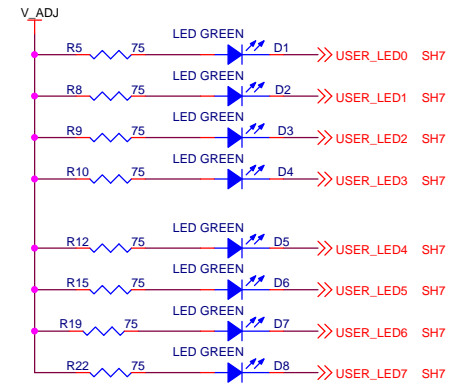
V_ADJ

R5 75 LED GREEN D1 USER_LED0 SH7

R8 75 LED GREEN D2 USER_LED1 SH7

R9 75 LED GREEN D3 USER_LED2 SH7

R10 75 LED GREEN D4 USER_LED3 SH7

R12 75 LED GREEN D5 USER_LED4 SH7

R15 75 LED GREEN D6 USER_LED5 SH7

R19 75 LED GREEN D7 USER_LED6 SH7

R22 75 LED GREEN D8 USER_LED7 SH7